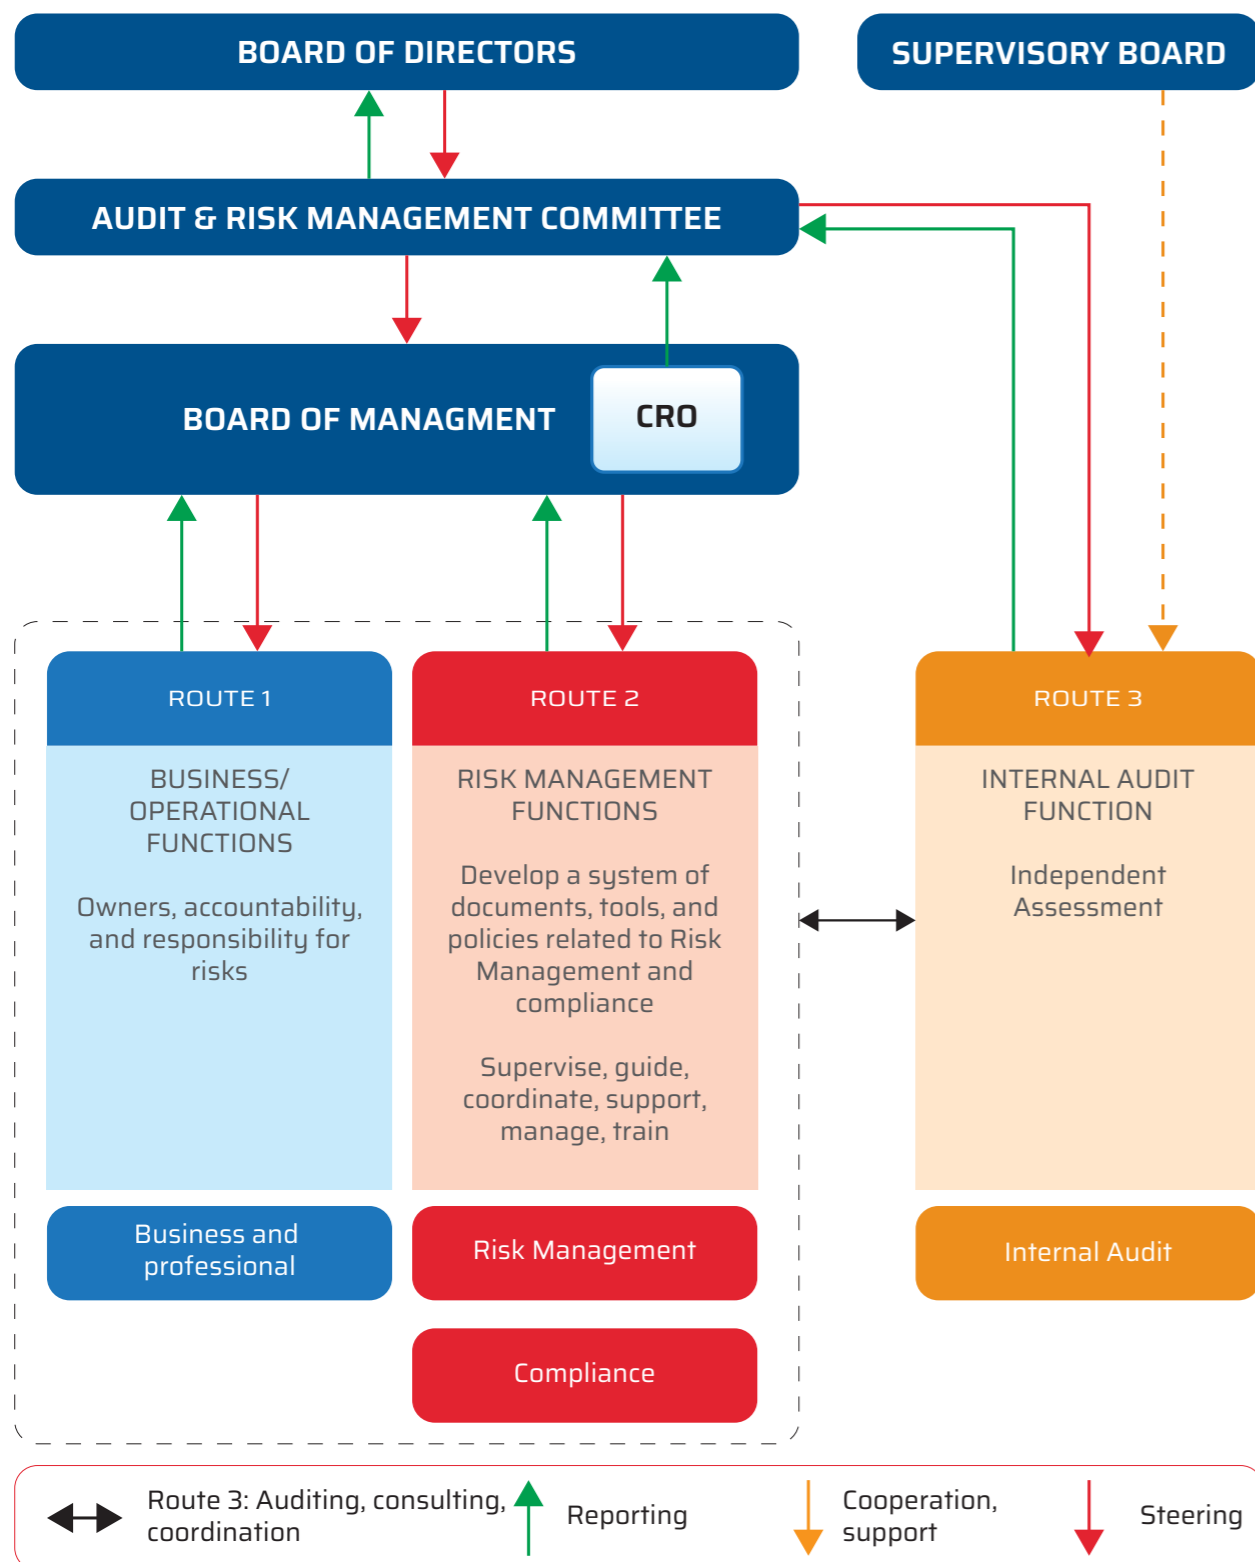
BOARD OF DIRECTORS

SUPERVISORY BOARD

AUDIT & RISK MANAGEMENT COMMITTEE

BOARD OF MANAGMENT

CRO

ROUTE 1

BUSINESS/ OPERATIONAL FUNCTIONS

Owners, accountability, and responsibility for risks

ROUTE 2

RISK MANAGEMENT FUNCTIONS

Develop a system of documents, tools, and policies related to Risk Management and compliance

Supervise, guide, coordinate, support, manage, train

ROUTE 3

INTERNAL AUDIT FUNCTION

Independent Assessment

Business and professional

Risk Management

Internal Audit

Compliance

Route 3: Auditing, consulting, coordination

Reporting

Cooperation, support

Steering